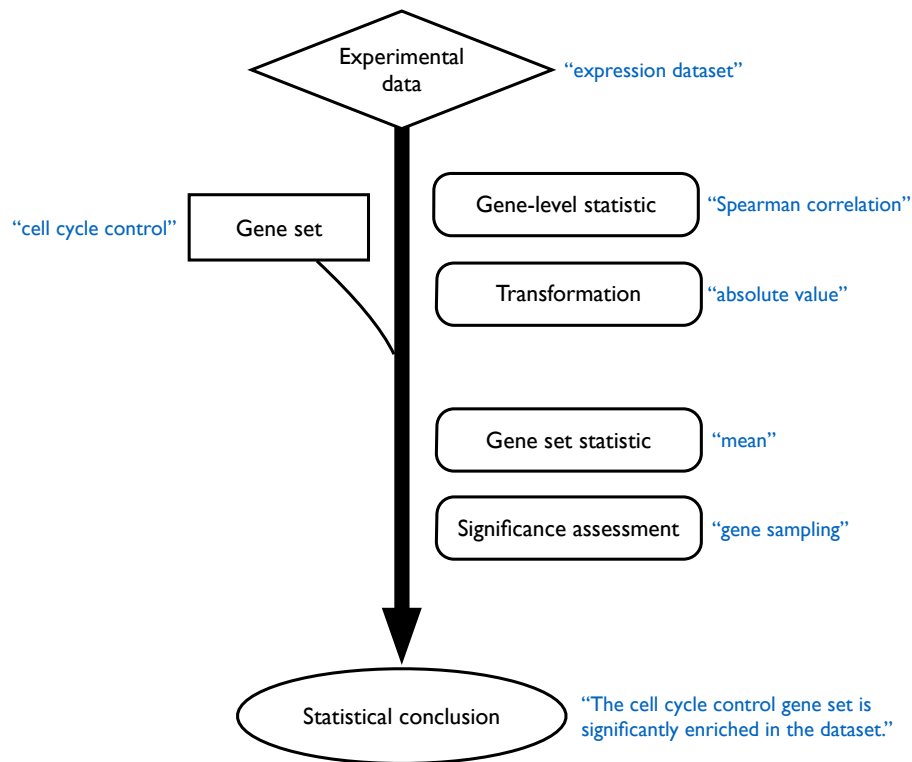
Experimental data

"expression dataset"

"cell cycle control"

Gene set

Gene-level statistic

"Spearman correlation"

Transformation

"absolute value"

Gene set statistic

"mean"

Significance assessment

"gene sampling"

Statistical conclusion

"The cell cycle control gene set is significantly enriched in the dataset."